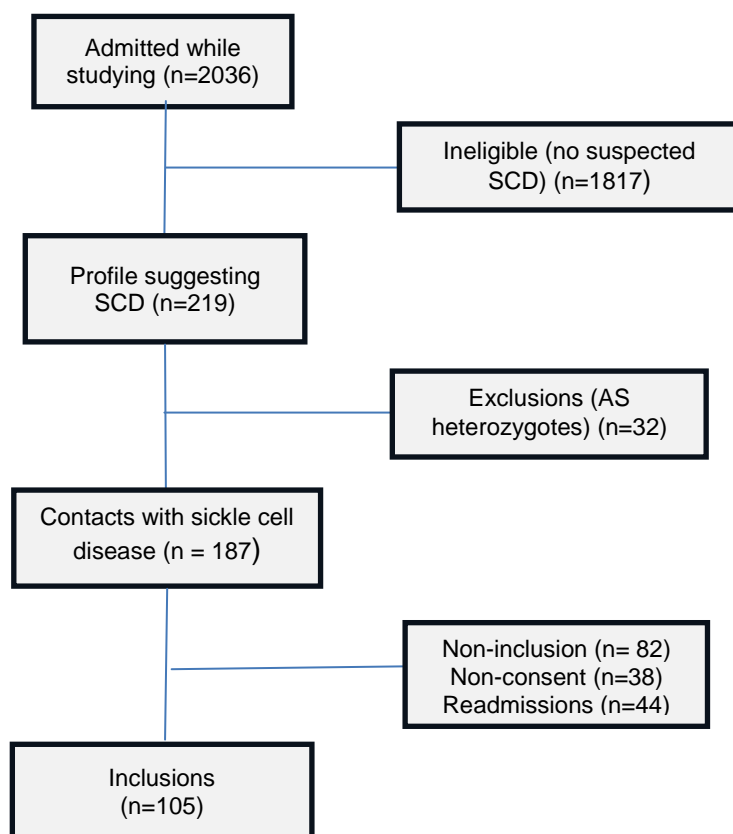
Admitted while studying (n=2036)

Ineligible (no suspected SCD) (n=1817)

Profile suggesting SCD (n=219)

Exclusions (AS heterozygotes) (n=32)

Contacts with sickle cell disease (n = 187)

Non-inclusion (n= 82)
Non-consent (n=38)
Readmissions (n=44)

Inclusions (n=105)